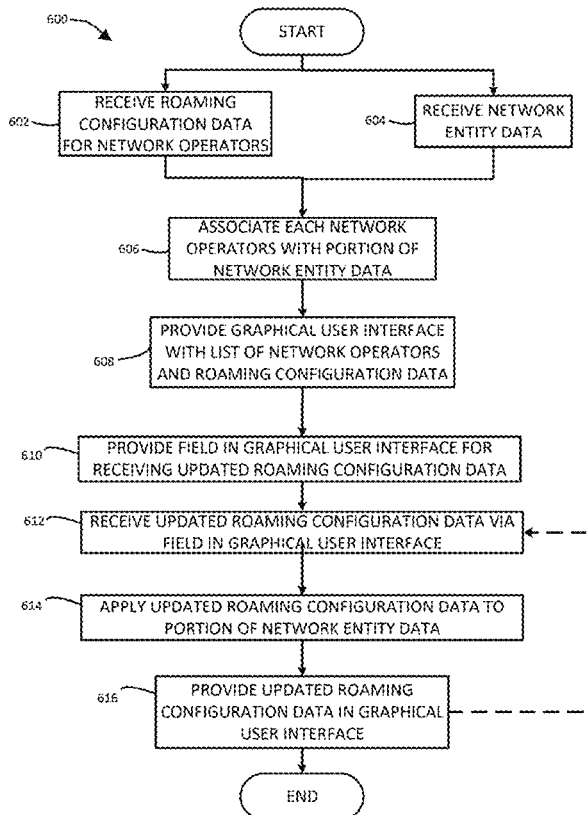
600

START

602 RECEIVE ROAMING CONFIGURATION DATA FOR NETWORK OPERATORS

604 RECEIVE NETWORK ENTITY DATA

606 ASSOCIATE EACH NETWORK OPERATORS WITH PORTION OF NETWORK ENTITY DATA

608 PROVIDE GRAPHICAL USER INTERFACE WITH LIST OF NETWORK OPERATORS AND ROAMING CONFIGURATION DATA

610 PROVIDE FIELD IN GRAPHICAL USER INTERFACE FOR RECEIVING UPDATED ROAMING CONFIGURATION DATA

612 RECEIVE UPDATED ROAMING CONFIGURATION DATA VIA FIELD IN GRAPHICAL USER INTERFACE

614 APPLY UPDATED ROAMING CONFIGURATION DATA TO PORTION OF NETWORK ENTITY DATA

616 PROVIDE UPDATED ROAMING CONFIGURATION DATA IN GRAPHICAL USER INTERFACE

END